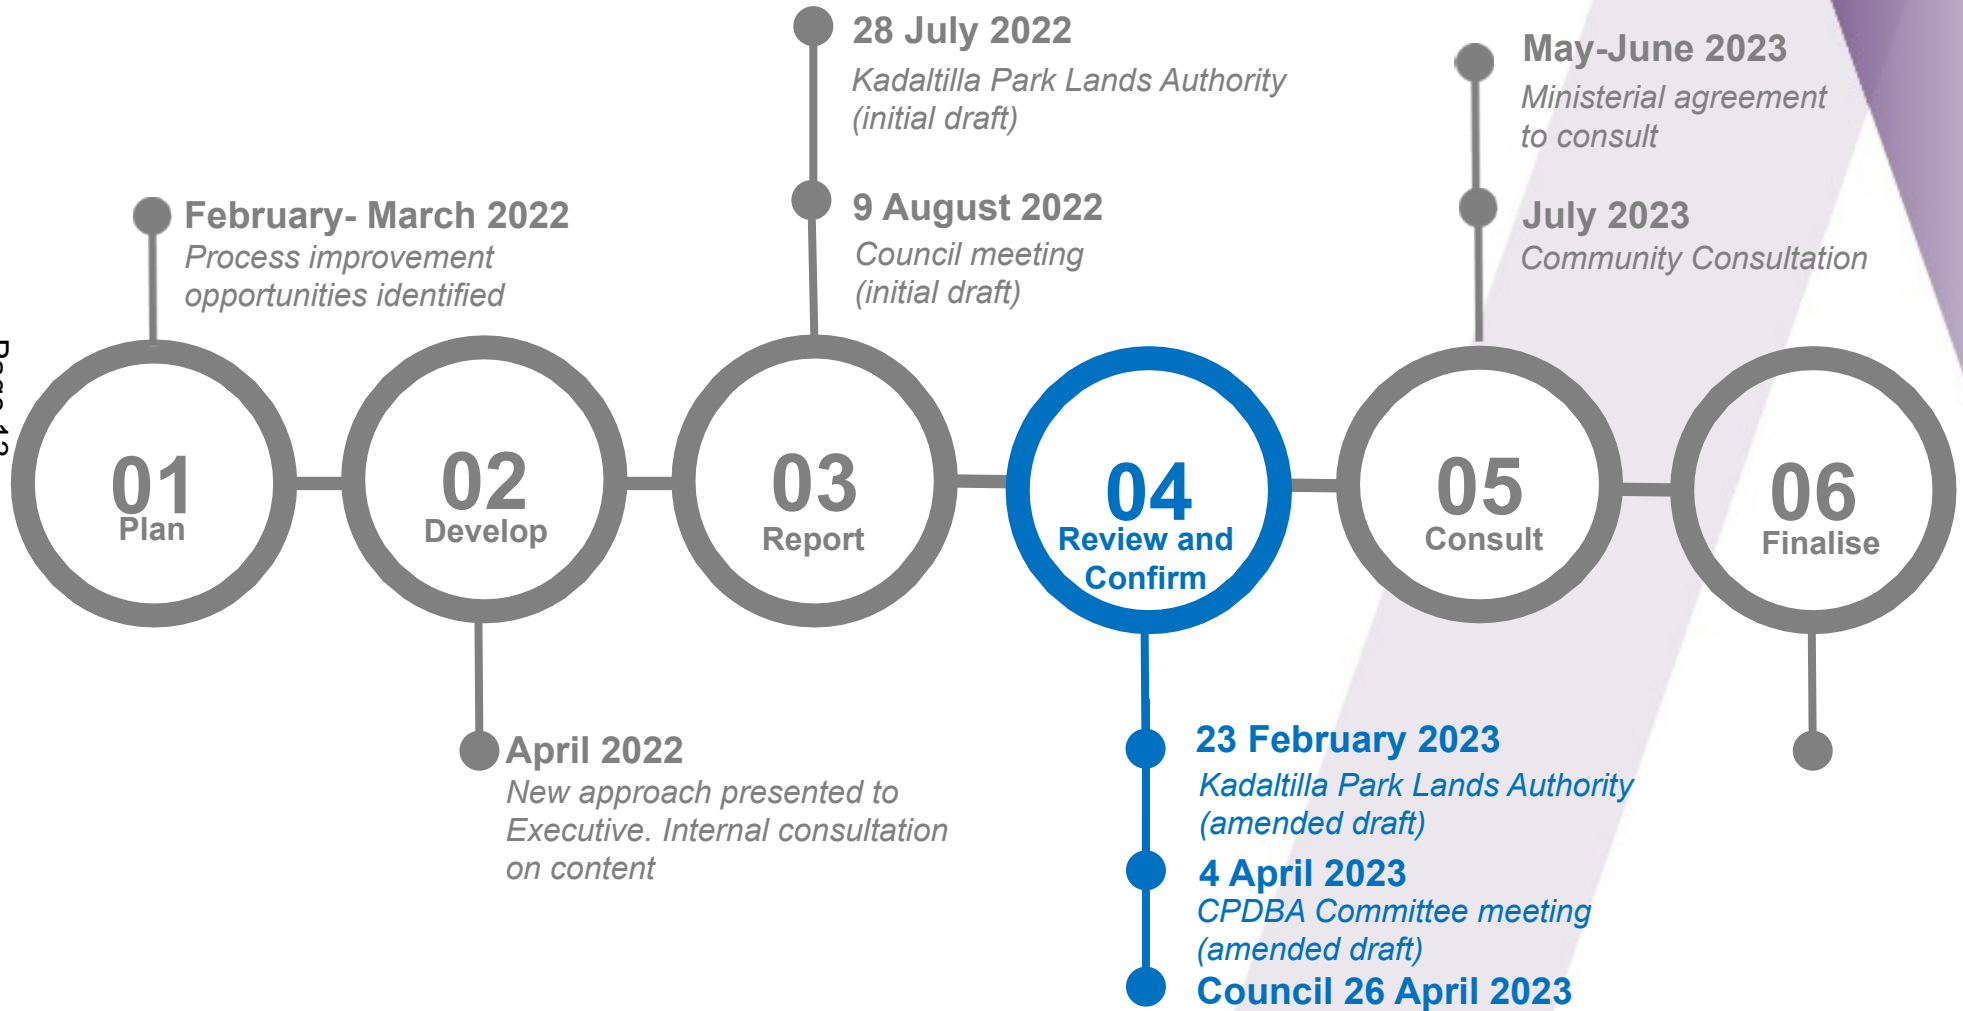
28 July 2022
Kadaltilla Park Lands Authority (initial draft)

9 August 2022
Council meeting (initial draft)

May-June 2023
Ministerial agreement to consult

July 2023
Community Consultation

February- March 2022
Process improvement opportunities identified

Page 13

01
Plan

02
Develop

03
Report

04
Review and Confirm

05
Consult

06
Finalise

April 2022
New approach presented to Executive. Internal consultation on content

23 February 2023
Kadaltilla Park Lands Authority (amended draft)

4 April 2023
CPDBA Committee meeting (amended draft)

Council 26 April 2023